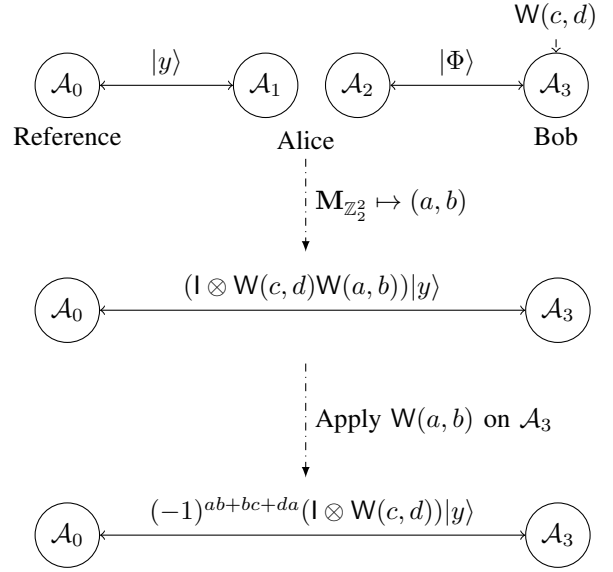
$\mathsf{W}(c,d)$

$\mathcal{A}_0$ $|y\rangle$ $\mathcal{A}_1$ $\mathcal{A}_2$ $|\Phi\rangle$ $\mathcal{A}_3$

Reference Alice Bob

$\mathbf{M}_{\mathbb{Z}_2^2} \mapsto (a,b)$

$\mathcal{A}_0$ $(\mathsf{I} \otimes \mathsf{W}(c,d)\mathsf{W}(a,b))|y\rangle$ $\mathcal{A}_3$

Apply $\mathsf{W}(a,b)$ on $\mathcal{A}_3$

$\mathcal{A}_0$ $(-1)^{ab+bc+da}(\mathsf{I} \otimes \mathsf{W}(c,d))|y\rangle$ $\mathcal{A}_3$